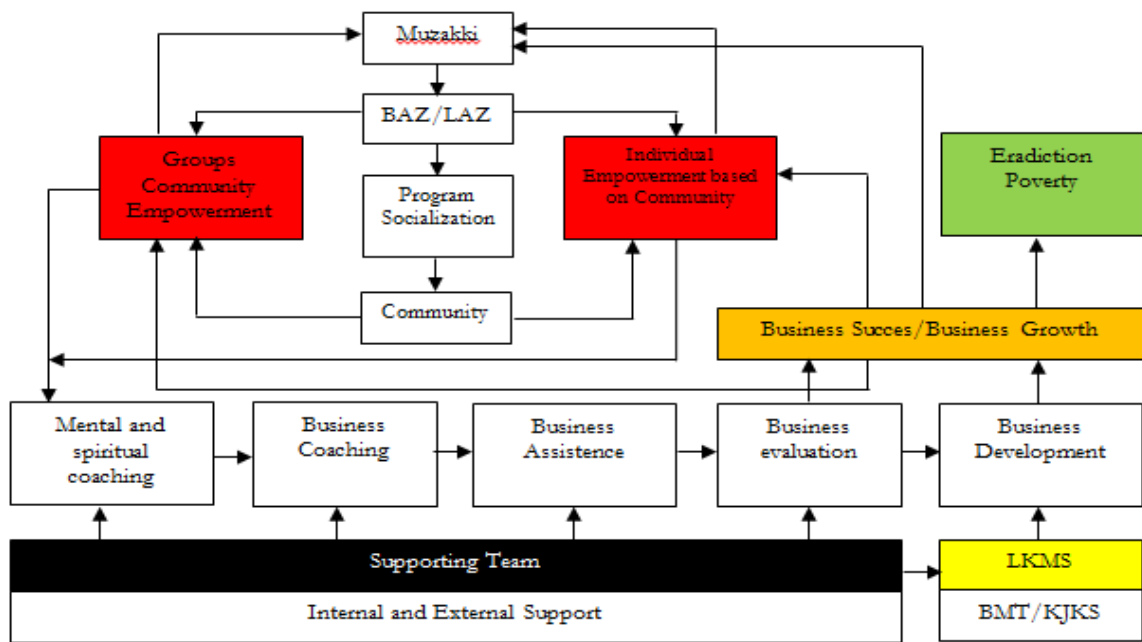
Muzakki

BAZ/LAZ

Groups Community Empowerment

Program Socialization

Individual Empowerment based on Community

Eradiction Poverty

Community

Business Succes/Business Growth

Mental and spiritual coaching

Business Coaching

Business Assistence

Business evaluation

Business Development

Supporting Team

LKMS

Internal and External Support

BMT/KJKS